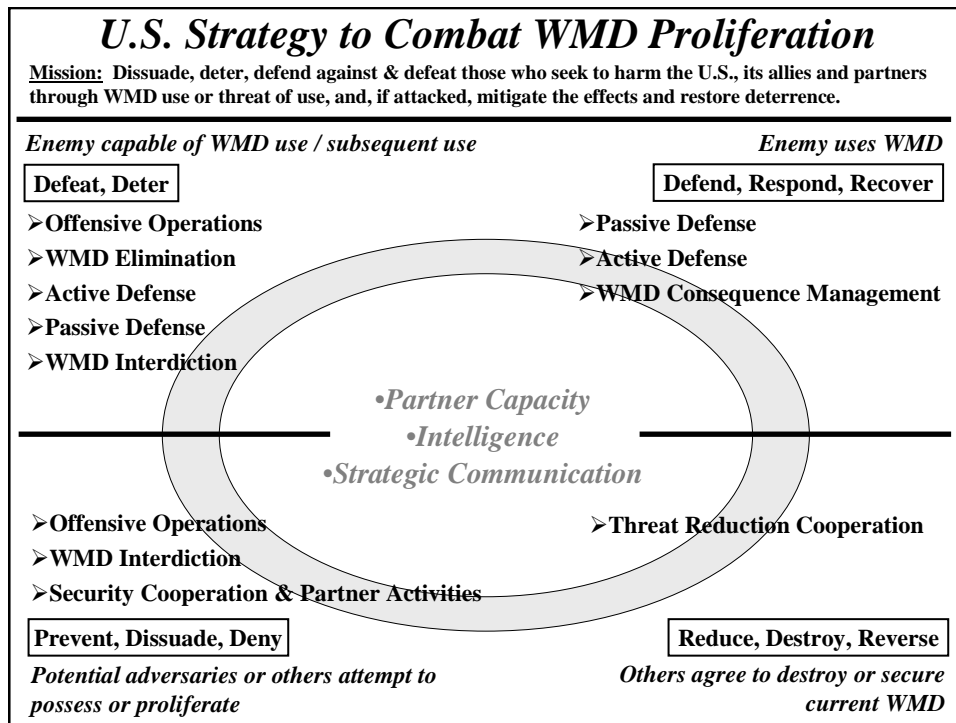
U.S. Strategy to Combat WMD Proliferation

Mission: Dissuade, deter, defend against & defeat those who seek to harm the U.S., its allies and partners through WMD use or threat of use, and, if attacked, mitigate the effects and restore deterrence.

Enemy capable of WMD use / subsequent use

Defeat, Deter

➢Offensive Operations
➢WMD Elimination
➢Active Defense
➢Passive Defense
➢WMD Interdiction

Enemy uses WMD

Defend, Respond, Recover

➢Passive Defense
➢Active Defense
➢WMD Consequence Management

•Partner Capacity
•Intelligence
•Strategic Communication

➢Offensive Operations
➢WMD Interdiction
➢Security Cooperation & Partner Activities

Prevent, Dissuade, Deny

Potential adversaries or others attempt to possess or proliferate

➢Threat Reduction Cooperation

Reduce, Destroy, Reverse

Others agree to destroy or secure current WMD